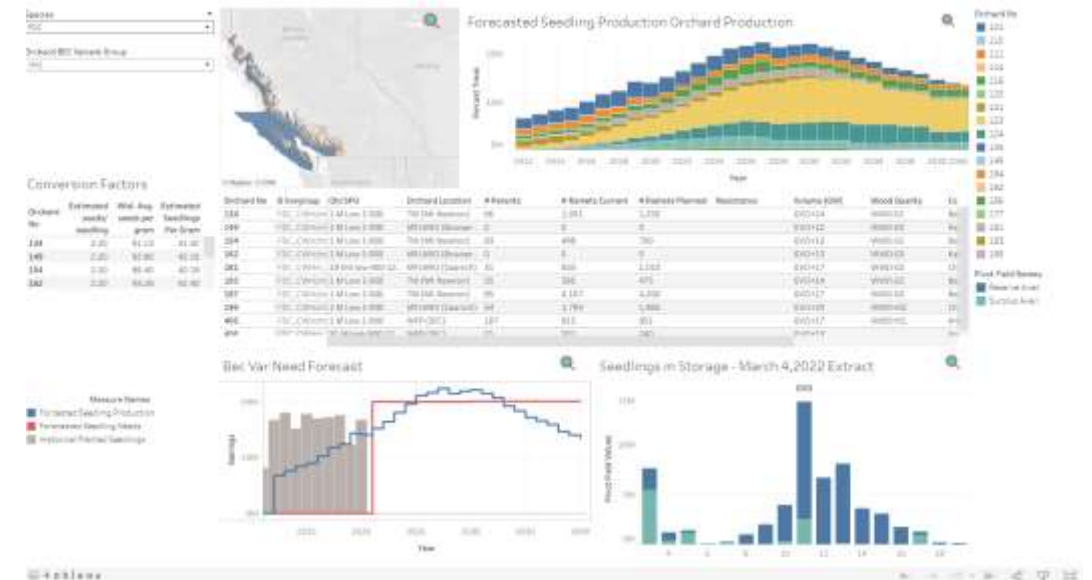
Species
Orchard BEC Variant Group

Forecasted Seedling Production Orchard Production

Orchard No
124
149
154
162

Conversion Factors

| Orchard No | Estimated seeds/ seedling | Wtd. Avg. seeds per gram | Estimated Seedlings Per Gram |
|---|---|---|---|
| 124 | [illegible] | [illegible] | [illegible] |
| 149 | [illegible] | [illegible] | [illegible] |
| 154 | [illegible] | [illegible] | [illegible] |
| 162 | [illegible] | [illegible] | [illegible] |

| Orchard No | # Seedgroup | Old SPU | Orchard Location | # Parents | # Ramets Current | # Ramets Planned | Resistance | Volume (GW) | Wood Quality |
|---|---|---|---|---|---|---|---|---|---|
| 124 | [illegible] | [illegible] | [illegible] | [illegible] | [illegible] | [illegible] | | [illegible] | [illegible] |
| 149 | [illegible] | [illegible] | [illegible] | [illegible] | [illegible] | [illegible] | | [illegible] | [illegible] |
| 154 | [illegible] | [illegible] | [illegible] | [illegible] | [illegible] | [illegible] | | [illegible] | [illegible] |
| 162 | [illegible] | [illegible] | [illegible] | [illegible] | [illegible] | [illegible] | | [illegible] | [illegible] |

Pivot Field Names

Bec Var Need Forecast

Measure Names
Forecasted Seedling Production
Forecasted Seedling Needs
Historical Planted Seedlings

Year

Seedlings in Storage - March 4,2022 Extract

Pivot Field Values

tableau